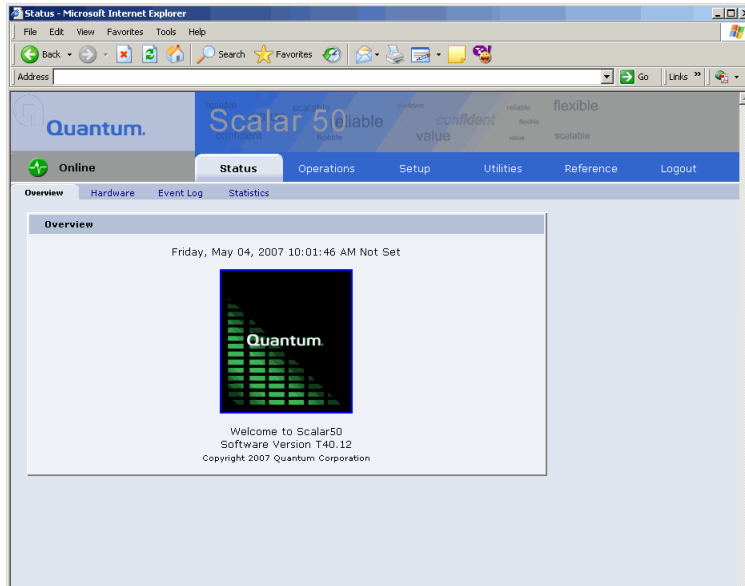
Status - Microsoft Internet Explorer

File Edit View Favorites Tools Help

Back Search Favorites

Address Go Links »

Quantum.

Scalar 50

reliable flexible confident value scalable

Online

Status Operations Setup Utilities Reference Logout

Overview Hardware Event Log Statistics

Overview

Friday, May 04, 2007 10:01:46 AM Not Set

Quantum.

Welcome to Scalar50
Software Version T40.12
Copyright 2007 Quantum Corporation